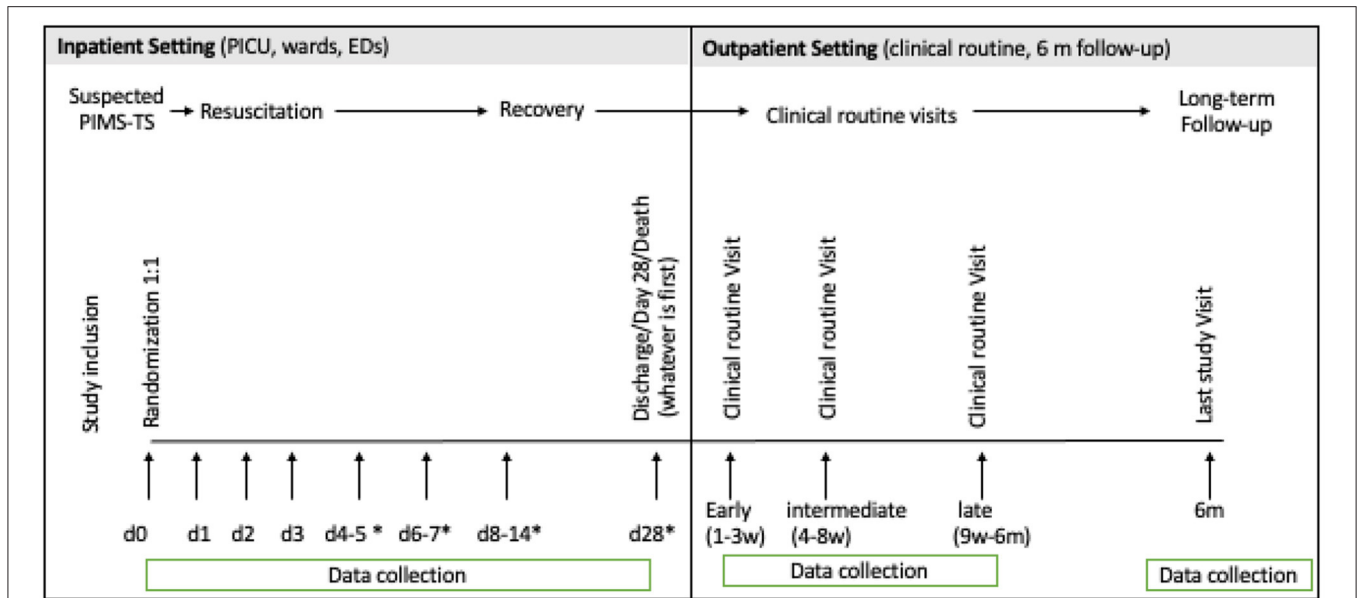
**Inpatient Setting** (PICU, wards, EDs)

Suspected PIMS-TS → Resuscitation → Recovery

Study inclusion

Randomization 1:1

Discharge/Day 28/Death (whatever is first)

d0 d1 d2 d3 d4-5 * d6-7* d8-14* d28*

Data collection

**Outpatient Setting** (clinical routine, 6 m follow-up)

Clinical routine visits → Long-term Follow-up

Clinical routine Visit

Clinical routine Visit

Clinical routine Visit

Last study Visit

Early (1-3w) intermediate (4-8w) late (9w-6m) 6m

Data collection

Data collection